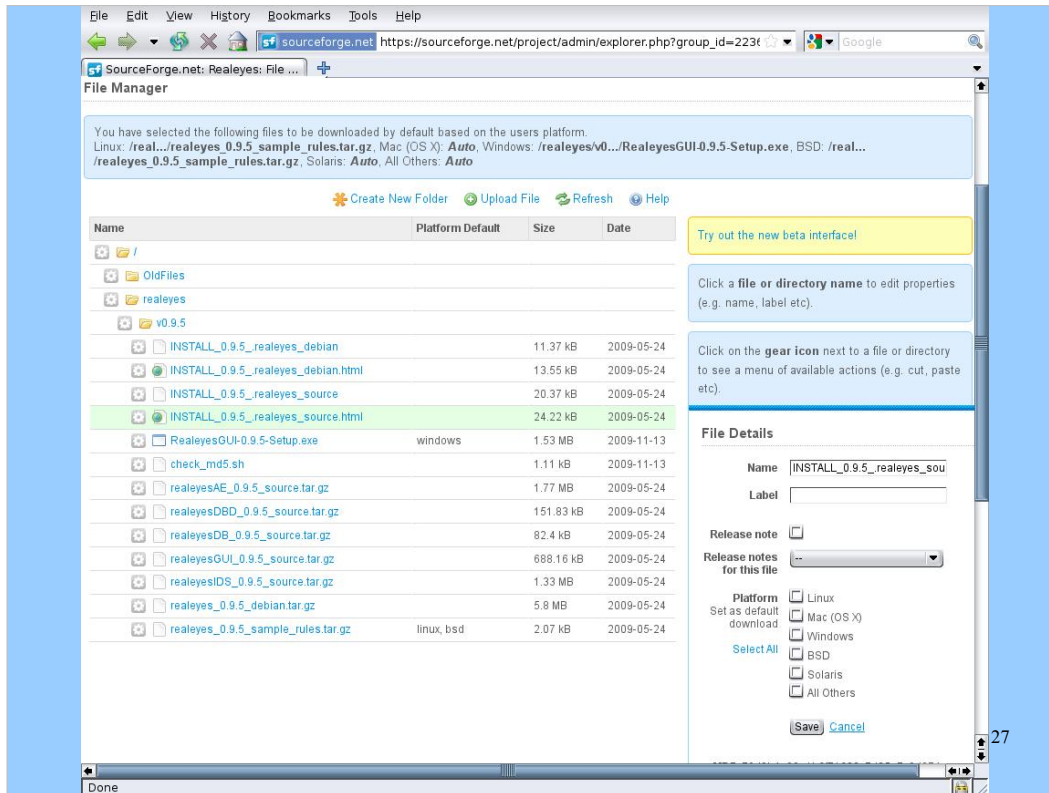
File Edit View History Bookmarks Tools Help

sf sourceforge.net https://sourceforge.net/project/admin/explorer.php?group_id=2236

Google

SourceForge.net: Realeyes: File ...

File Manager

You have selected the following files to be downloaded by default based on the users platform.
Linux: **/real.../realeyes_0.9.5_sample_rules.tar.gz**, Mac (OS X): ***Auto***, Windows: **/realeyes/v0.../RealeyesGUI-0.9.5-Setup.exe**, BSD: **/real... /realeyes_0.9.5_sample_rules.tar.gz**, Solaris: ***Auto***, All Others: ***Auto***

Create New Folder Upload File Refresh Help

| Name | Platform Default | Size | Date |
|---|---|---|---|
| / | | | |
| OldFiles | | | |
| realeyes | | | |
| v0.9.5 | | | |
| INSTALL_0.9.5_realeyes_debian | | 11.37 kB | 2009-05-24 |
| INSTALL_0.9.5_realeyes_debian.html | | 13.55 kB | 2009-05-24 |
| INSTALL_0.9.5_realeyes_source | | 20.37 kB | 2009-05-24 |
| INSTALL_0.9.5_realeyes_source.html | | 24.22 kB | 2009-05-24 |
| RealeyesGUI-0.9.5-Setup.exe | windows | 1.53 MB | 2009-11-13 |
| check_md5.sh | | 1.11 kB | 2009-11-13 |
| realeyesAE_0.9.5_source.tar.gz | | 1.77 MB | 2009-05-24 |
| realeyesDBD_0.9.5_source.tar.gz | | 151.83 kB | 2009-05-24 |
| realeyesDB_0.9.5_source.tar.gz | | 82.4 kB | 2009-05-24 |
| realeyesGUI_0.9.5_source.tar.gz | | 688.16 kB | 2009-05-24 |
| realeyesIDS_0.9.5_source.tar.gz | | 1.33 MB | 2009-05-24 |
| realeyes_0.9.5_debian.tar.gz | | 5.8 MB | 2009-05-24 |
| realeyes_0.9.5_sample_rules.tar.gz | linux, bsd | 2.07 kB | 2009-05-24 |

Try out the new beta interface!

Click a **file or directory name** to edit properties (e.g. name, label etc).

Click on the **gear icon** next to a file or directory to see a menu of available actions (e.g. cut, paste etc).

File Details

Name INSTALL_0.9.5_realeyes_sou

Label

Release note

Release notes for this file --

Platform Set as default download
Linux
Mac (OS X)
Windows
BSD
Solaris
All Others

Select All

Save Cancel

27

Done